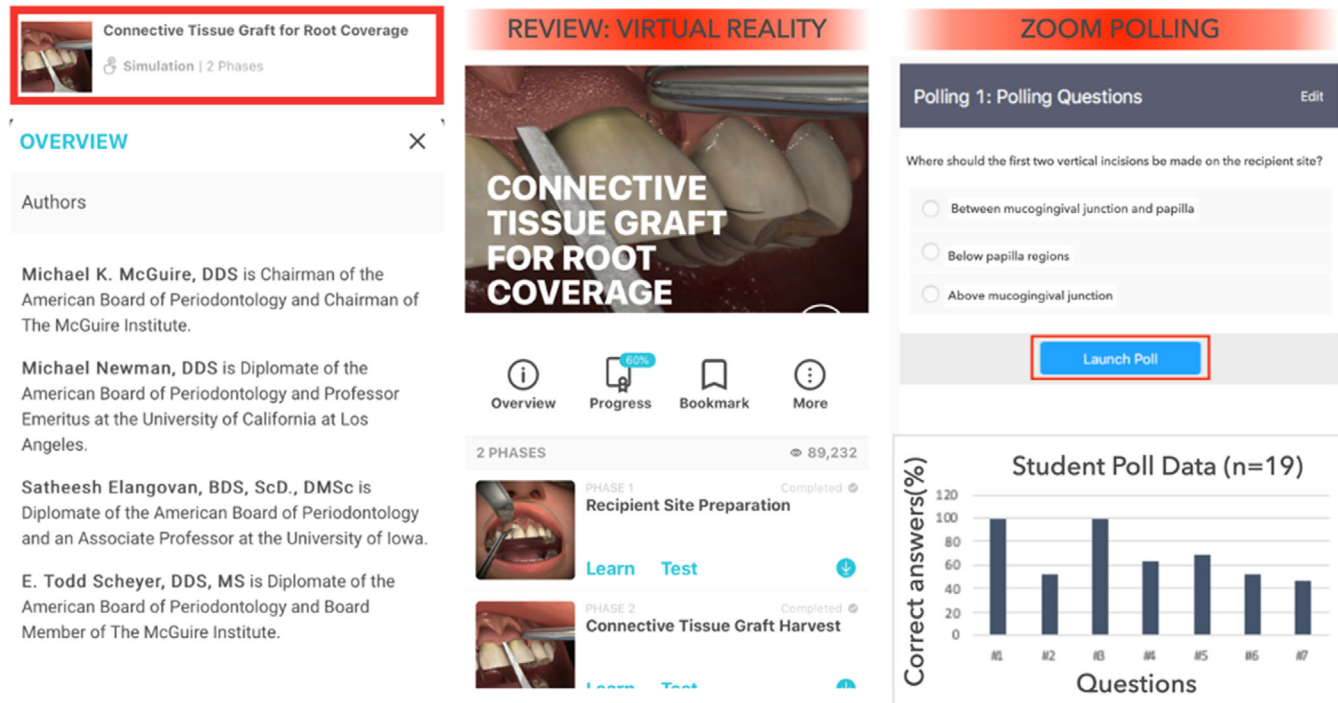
Connective Tissue Graft for Root Coverage
Simulation | 2 Phases

OVERVIEW

Authors

Michael K. McGuire, DDS is Chairman of the American Board of Periodontology and Chairman of The McGuire Institute.

Michael Newman, DDS is Diplomate of the American Board of Periodontology and Professor Emeritus at the University of California at Los Angeles.

Satheesh Elangovan, BDS, ScD., DMSc is Diplomate of the American Board of Periodontology and an Associate Professor at the University of Iowa.

E. Todd Scheyer, DDS, MS is Diplomate of the American Board of Periodontology and Board Member of The McGuire Institute.

REVIEW: VIRTUAL REALITY

CONNECTIVE TISSUE GRAFT FOR ROOT COVERAGE

Overview
60%
Progress
Bookmark
More

2 PHASES
89,232

PHASE 1
Completed
Recipient Site Preparation
Learn Test

PHASE 2
Completed
Connective Tissue Graft Harvest
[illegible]

ZOOM POLLING

Polling 1: Polling Questions
Edit

Where should the first two vertical incisions be made on the recipient site?

Between mucogingival junction and papilla

Below papilla regions

Above mucogingival junction

Launch Poll

Student Poll Data (n=19)

Correct answers(%)
120
100
80
60
40
20
0
#1 #2 #3 #4 #5 #6 #7
Questions